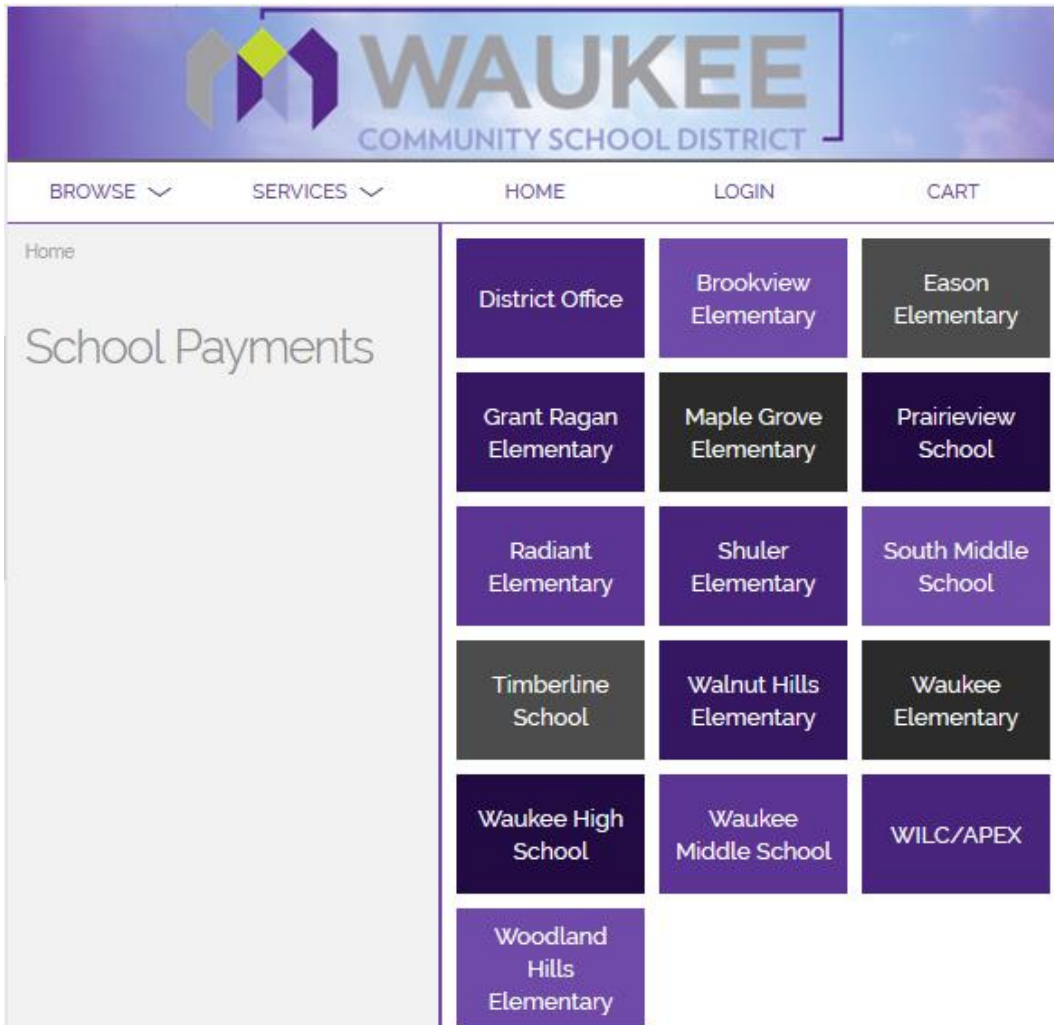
WAUKEE
COMMUNITY SCHOOL DISTRICT

BROWSE SERVICES HOME LOGIN CART

Home

School Payments

District Office
Brookview Elementary
Eason Elementary
Grant Ragan Elementary
Maple Grove Elementary
Prairieview School
Radiant Elementary
Shuler Elementary
South Middle School
Timberline School
Walnut Hills Elementary
Waukee Elementary
Waukee High School
Waukee Middle School
WILC/APEX
Woodland Hills Elementary